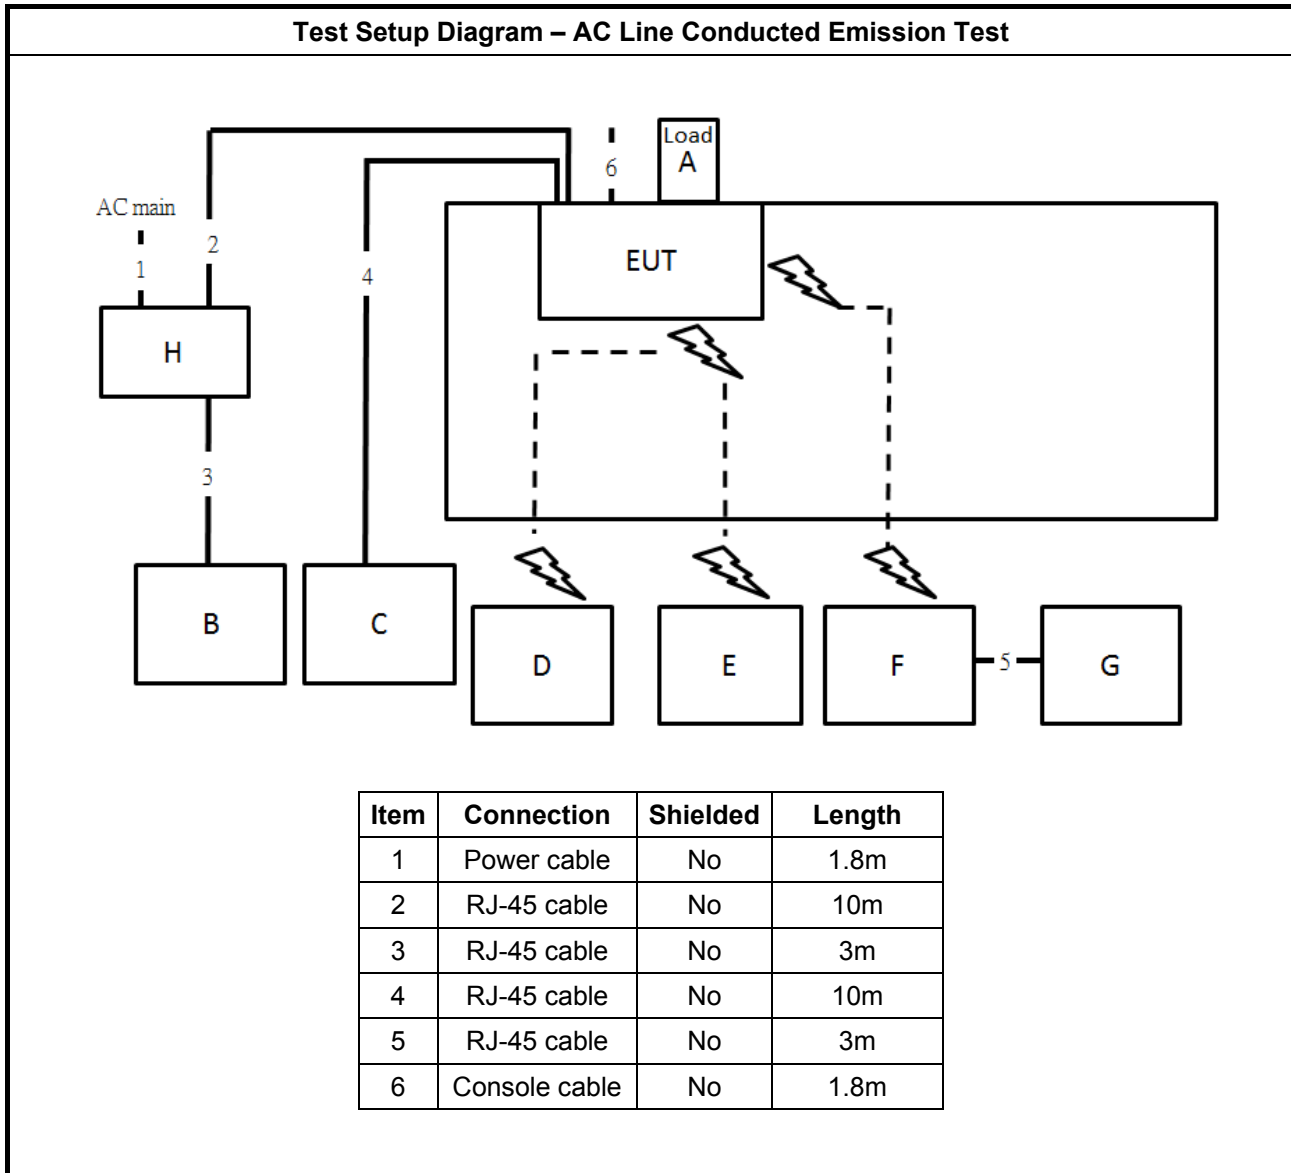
Test Setup Diagram – AC Line Conducted Emission Test

AC main
1
2
H
3
4
6
Load
A
EUT
B
C
D
E
F
5
G

| Item | Connection | Shielded | Length |
|---|---|---|---|
| 1 | Power cable | No | 1.8m |
| 2 | RJ-45 cable | No | 10m |
| 3 | RJ-45 cable | No | 3m |
| 4 | RJ-45 cable | No | 10m |
| 5 | RJ-45 cable | No | 3m |
| 6 | Console cable | No | 1.8m |